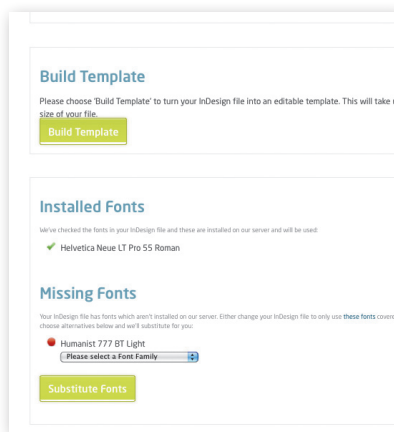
Build Template

Please choose 'Build Template' to turn your InDesign file into an editable template. This will take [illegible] size of your file.

Build Template

Installed Fonts

We've checked the fonts in your InDesign file and these are installed on our server and will be used:

✔ Helvetica Neue LT Pro 55 Roman

Missing Fonts

Your InDesign file has fonts which aren't installed on our server. Either change your InDesign file to only use these fonts covere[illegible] choose alternatives below and we'll substitute for you:

Humanist 777 BT Light

Please select a Font Family

Substitute Fonts